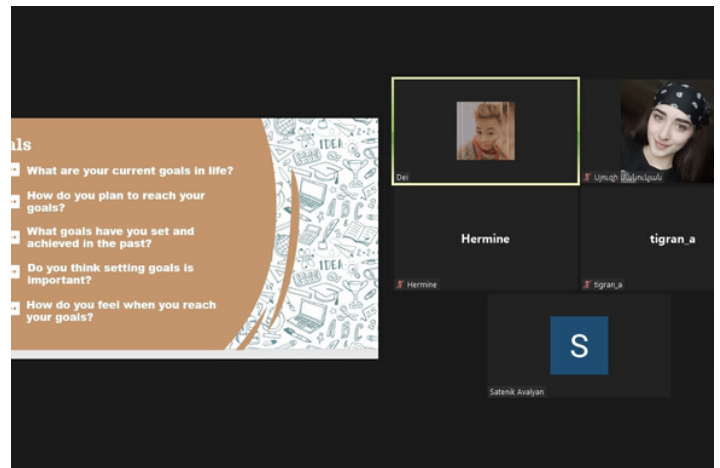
als

What are your current goals in life?

How do you plan to reach your goals?

What goals have you set and achieved in the past?

Do you think setting goals is important?

How do you feel when you reach your goals?

IDEA

ABC

IDEA

ABC

Dei

Սյուզի Մանուկյան

Hermine

Hermine

tigran_a

tigran_a

S

Satenik Avalyan